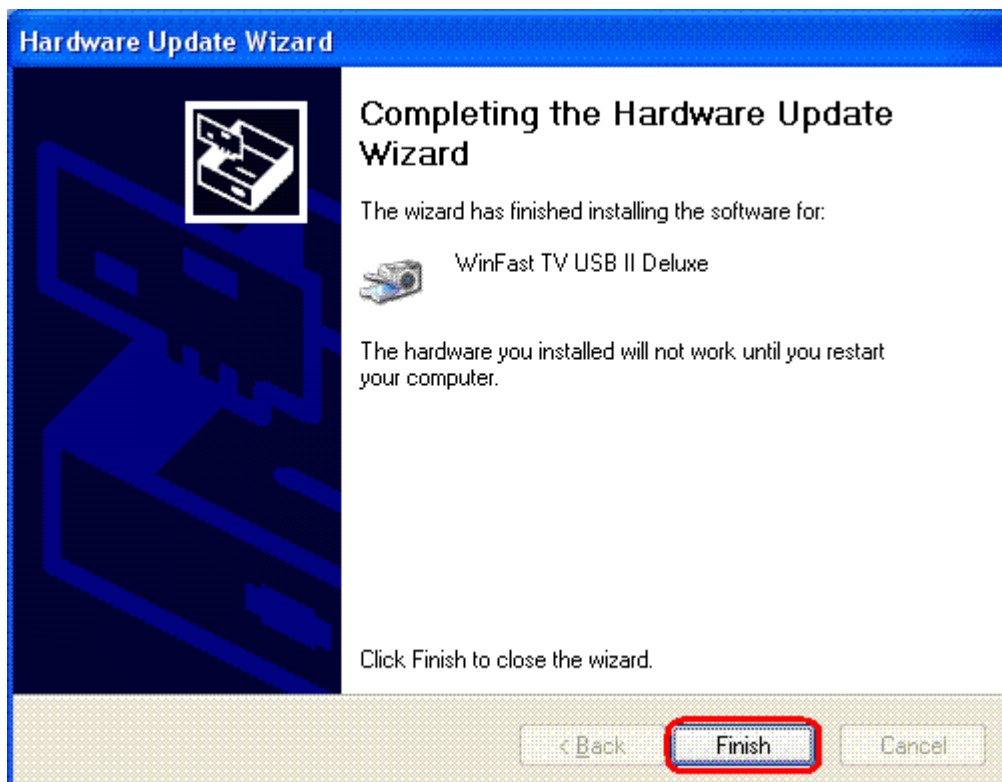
Hardware Update Wizard

Completing the Hardware Update Wizard

The wizard has finished installing the software for:

WinFast TV USB II Deluxe

The hardware you installed will not work until you restart your computer.

Click Finish to close the wizard.

< Back

Finish

Cancel